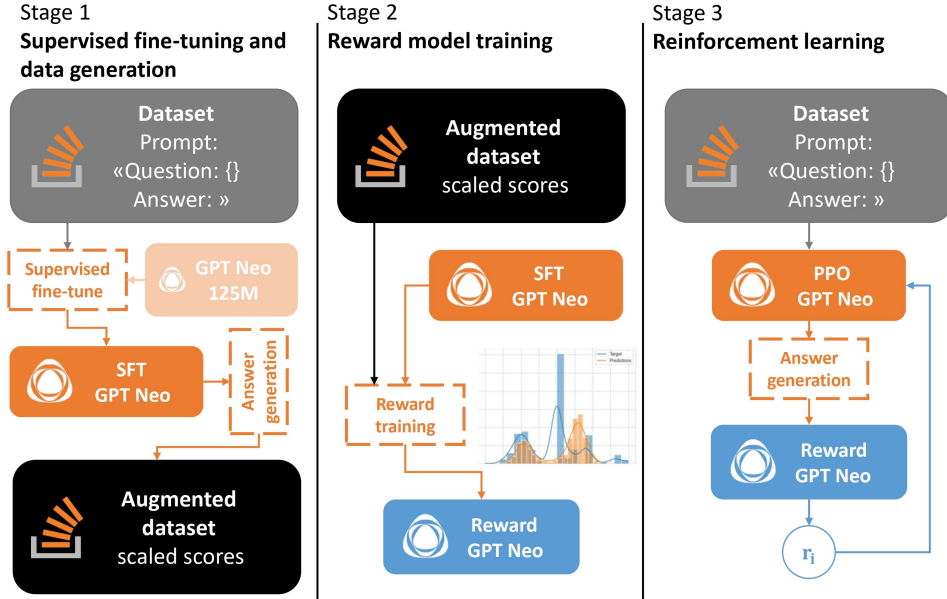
Stage 1
Supervised fine-tuning and data generation

Dataset
Prompt:
«Question: {}
Answer: »

Supervised fine-tune

GPT Neo 125M

SFT GPT Neo

Answer generation

Augmented dataset
scaled scores

Stage 2
Reward model training

Augmented dataset
scaled scores

SFT GPT Neo

Reward training

Target
Predictions

Reward GPT Neo

Stage 3
Reinforcement learning

Dataset
Prompt:
«Question: {}
Answer: »

PPO GPT Neo

Answer generation

Reward GPT Neo

$r_i$